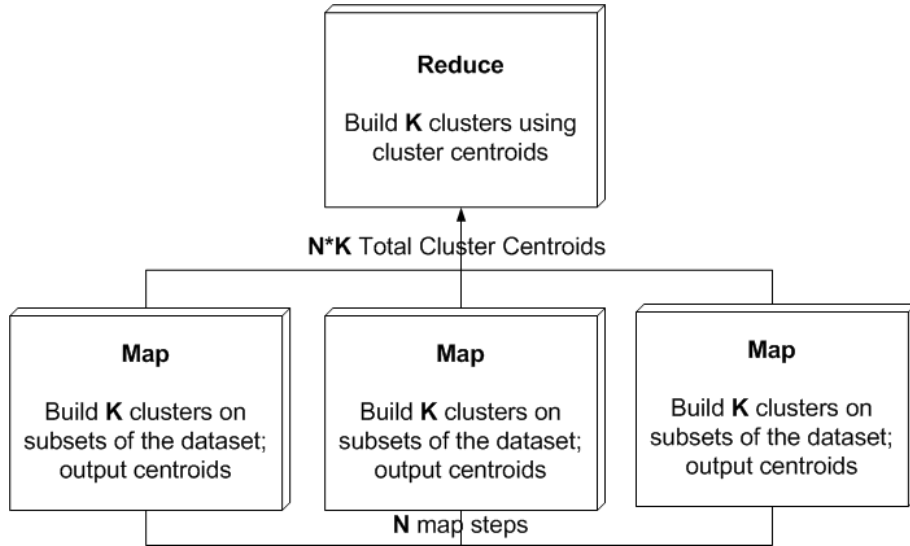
Reduce

Build K clusters using cluster centroids

N*K Total Cluster Centroids

Map

Build K clusters on subsets of the dataset; output centroids

Map

Build K clusters on subsets of the dataset; output centroids

Map

Build K clusters on subsets of the dataset; output centroids

N map steps